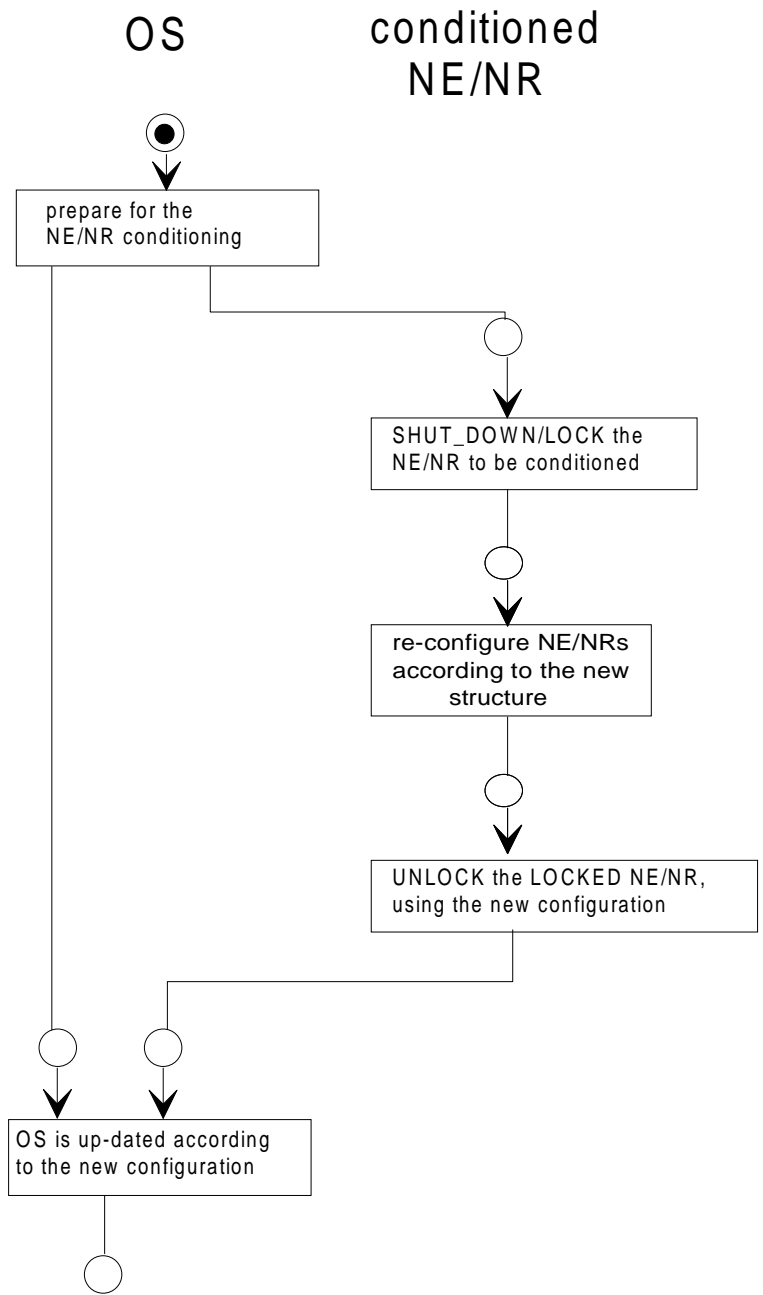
OS

conditioned NE/NR

prepare for the NE/NR conditioning

SHUT_DOWN/LOCK the NE/NR to be conditioned

re-configure NE/NRs according to the new structure

UNLOCK the LOCKED NE/NR, using the new configuration

OS is up-dated according to the new configuration